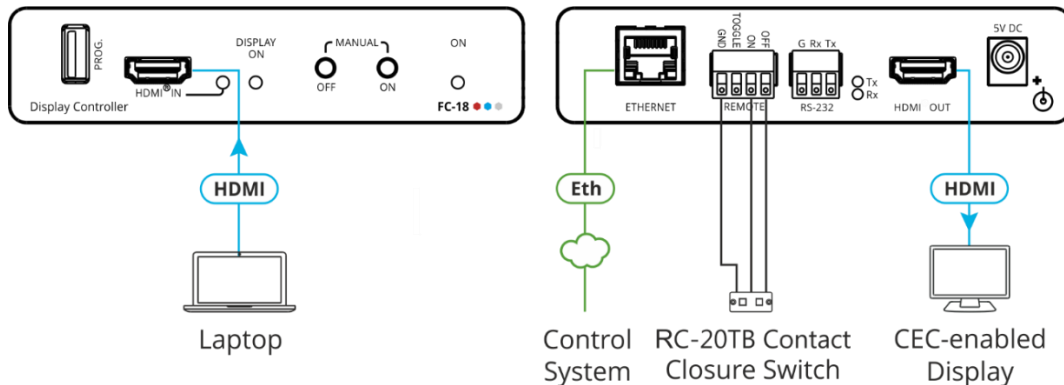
PROG.

Display Controller

HDMI® IN

DISPLAY ON

MANUAL

OFF

ON

ON

FC-18

HDMI

Laptop

ETHERNET

GND TOGGLE ON OFF

REMOTE

G Rx Tx

RS-232

Tx Rx

HDMI OUT

5V DC

Eth

Control System

RC-20TB Contact Closure Switch

HDMI

CEC-enabled Display